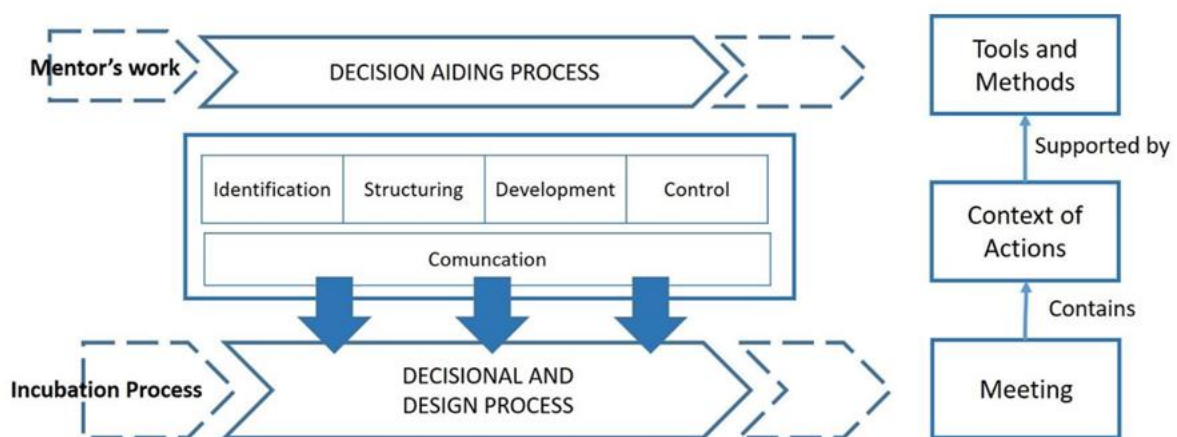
Mentor's work

DECISION AIDING PROCESS

Identification | Structuring | Development | Control

Comuncation

Incubation Process

DECISIONAL AND DESIGN PROCESS

Tools and Methods

Supported by

Context of Actions

Contains

Meeting